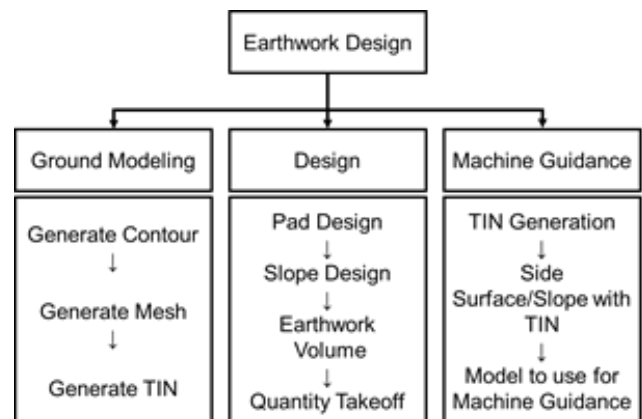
Earthwork Design

Ground Modeling

Generate Contour
↓
Generate Mesh
↓
Generate TIN

Design

Pad Design
↓
Slope Design
↓
Earthwork Volume
↓
Quantity Takeoff

Machine Guidance

TIN Generation
↓
Side Surface/Slope with TIN
↓
Model to use for Machine Guidance